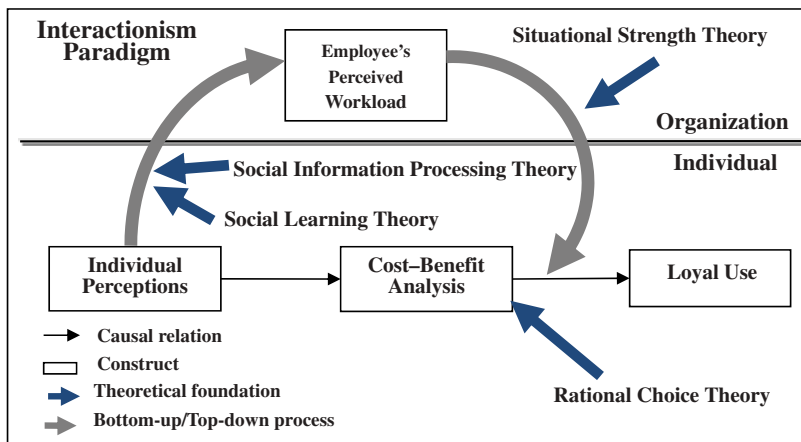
Interactionism Paradigm

Employee's Perceived Workload

Situational Strength Theory

Organization

Individual

Social Information Processing Theory

Social Learning Theory

Individual Perceptions

Cost–Benefit Analysis

Loyal Use

Causal relation

Construct

Theoretical foundation

Bottom-up/Top-down process

Rational Choice Theory